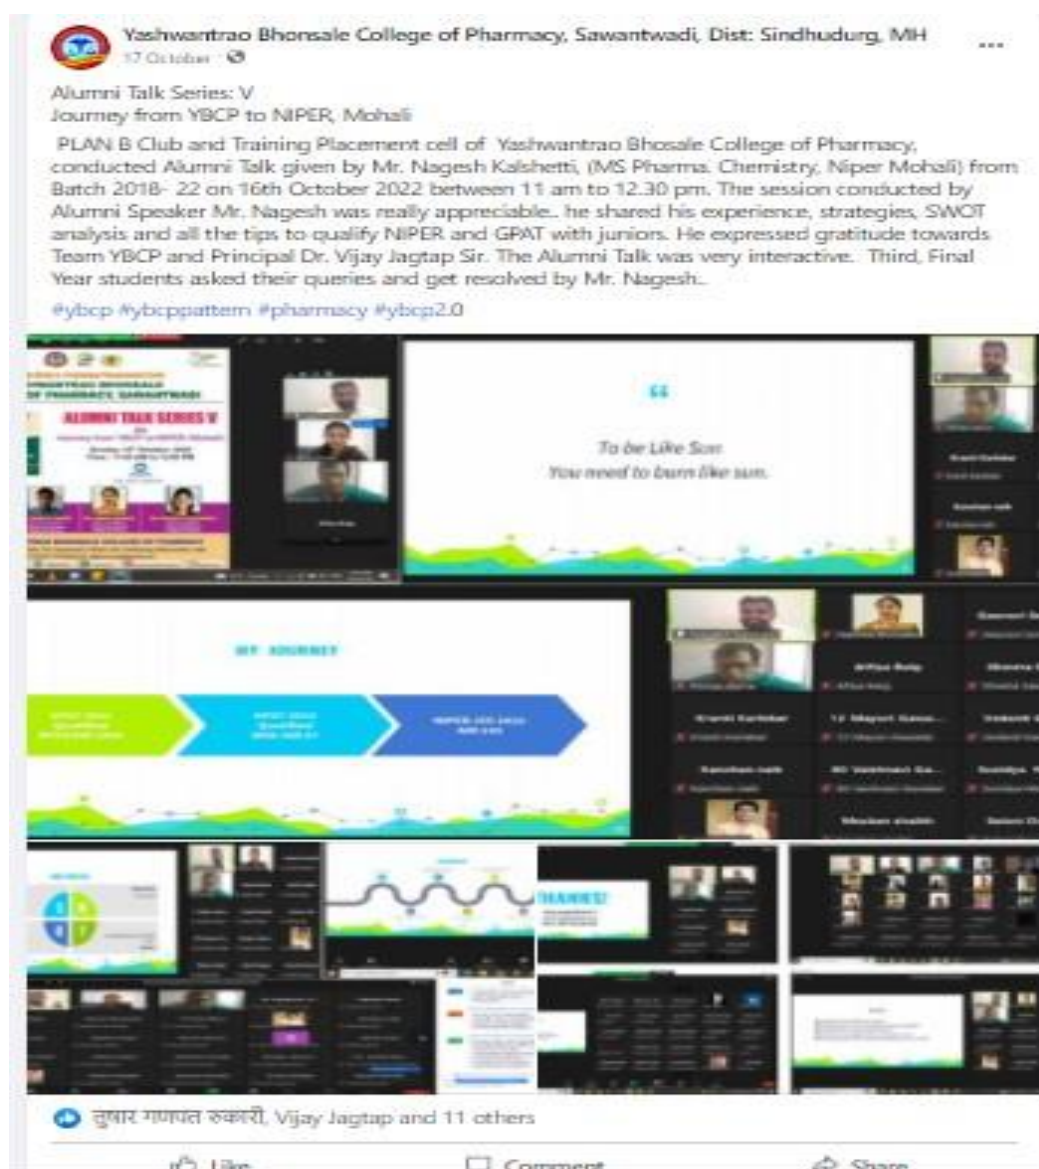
Yashwantrao Bhonsale College of Pharmacy, Sawantwadi, Dist: Sindhudurg, MH
17 October ·

Alumni Talk Series: V
Journey from YBCP to NIPER, Mohali

PLAN B Club and Training Placement cell of Yashwantrao Bhosale College of Pharmacy, conducted Alumni Talk given by Mr. Nagesh Kalshetti, (MS Pharma. Chemistry, Niper Mohali) from Batch 2018- 22 on 16th October 2022 between 11 am to 12.30 pm. The session conducted by Alumni Speaker Mr. Nagesh was really appreciable.. he shared his experience, strategies, SWOT analysis and all the tips to qualify NIPER and GPAT with juniors. He expressed gratitude towards Team YBCP and Principal Dr. Vijay Jagtap Sir. The Alumni Talk was very interactive.. Third, Final Year students asked their queries and get resolved by Mr. Nagesh..

#ybcp #ybcppattern #pharmacy #ybcp2.0

ALUMNI TALK SERIES V

To be Like Sun
You need to burn like sun.

MY JOURNEY

THANKS!

तुषार गणपत रुकारी, Vijay Jagtap and 11 others

Like Comment Share